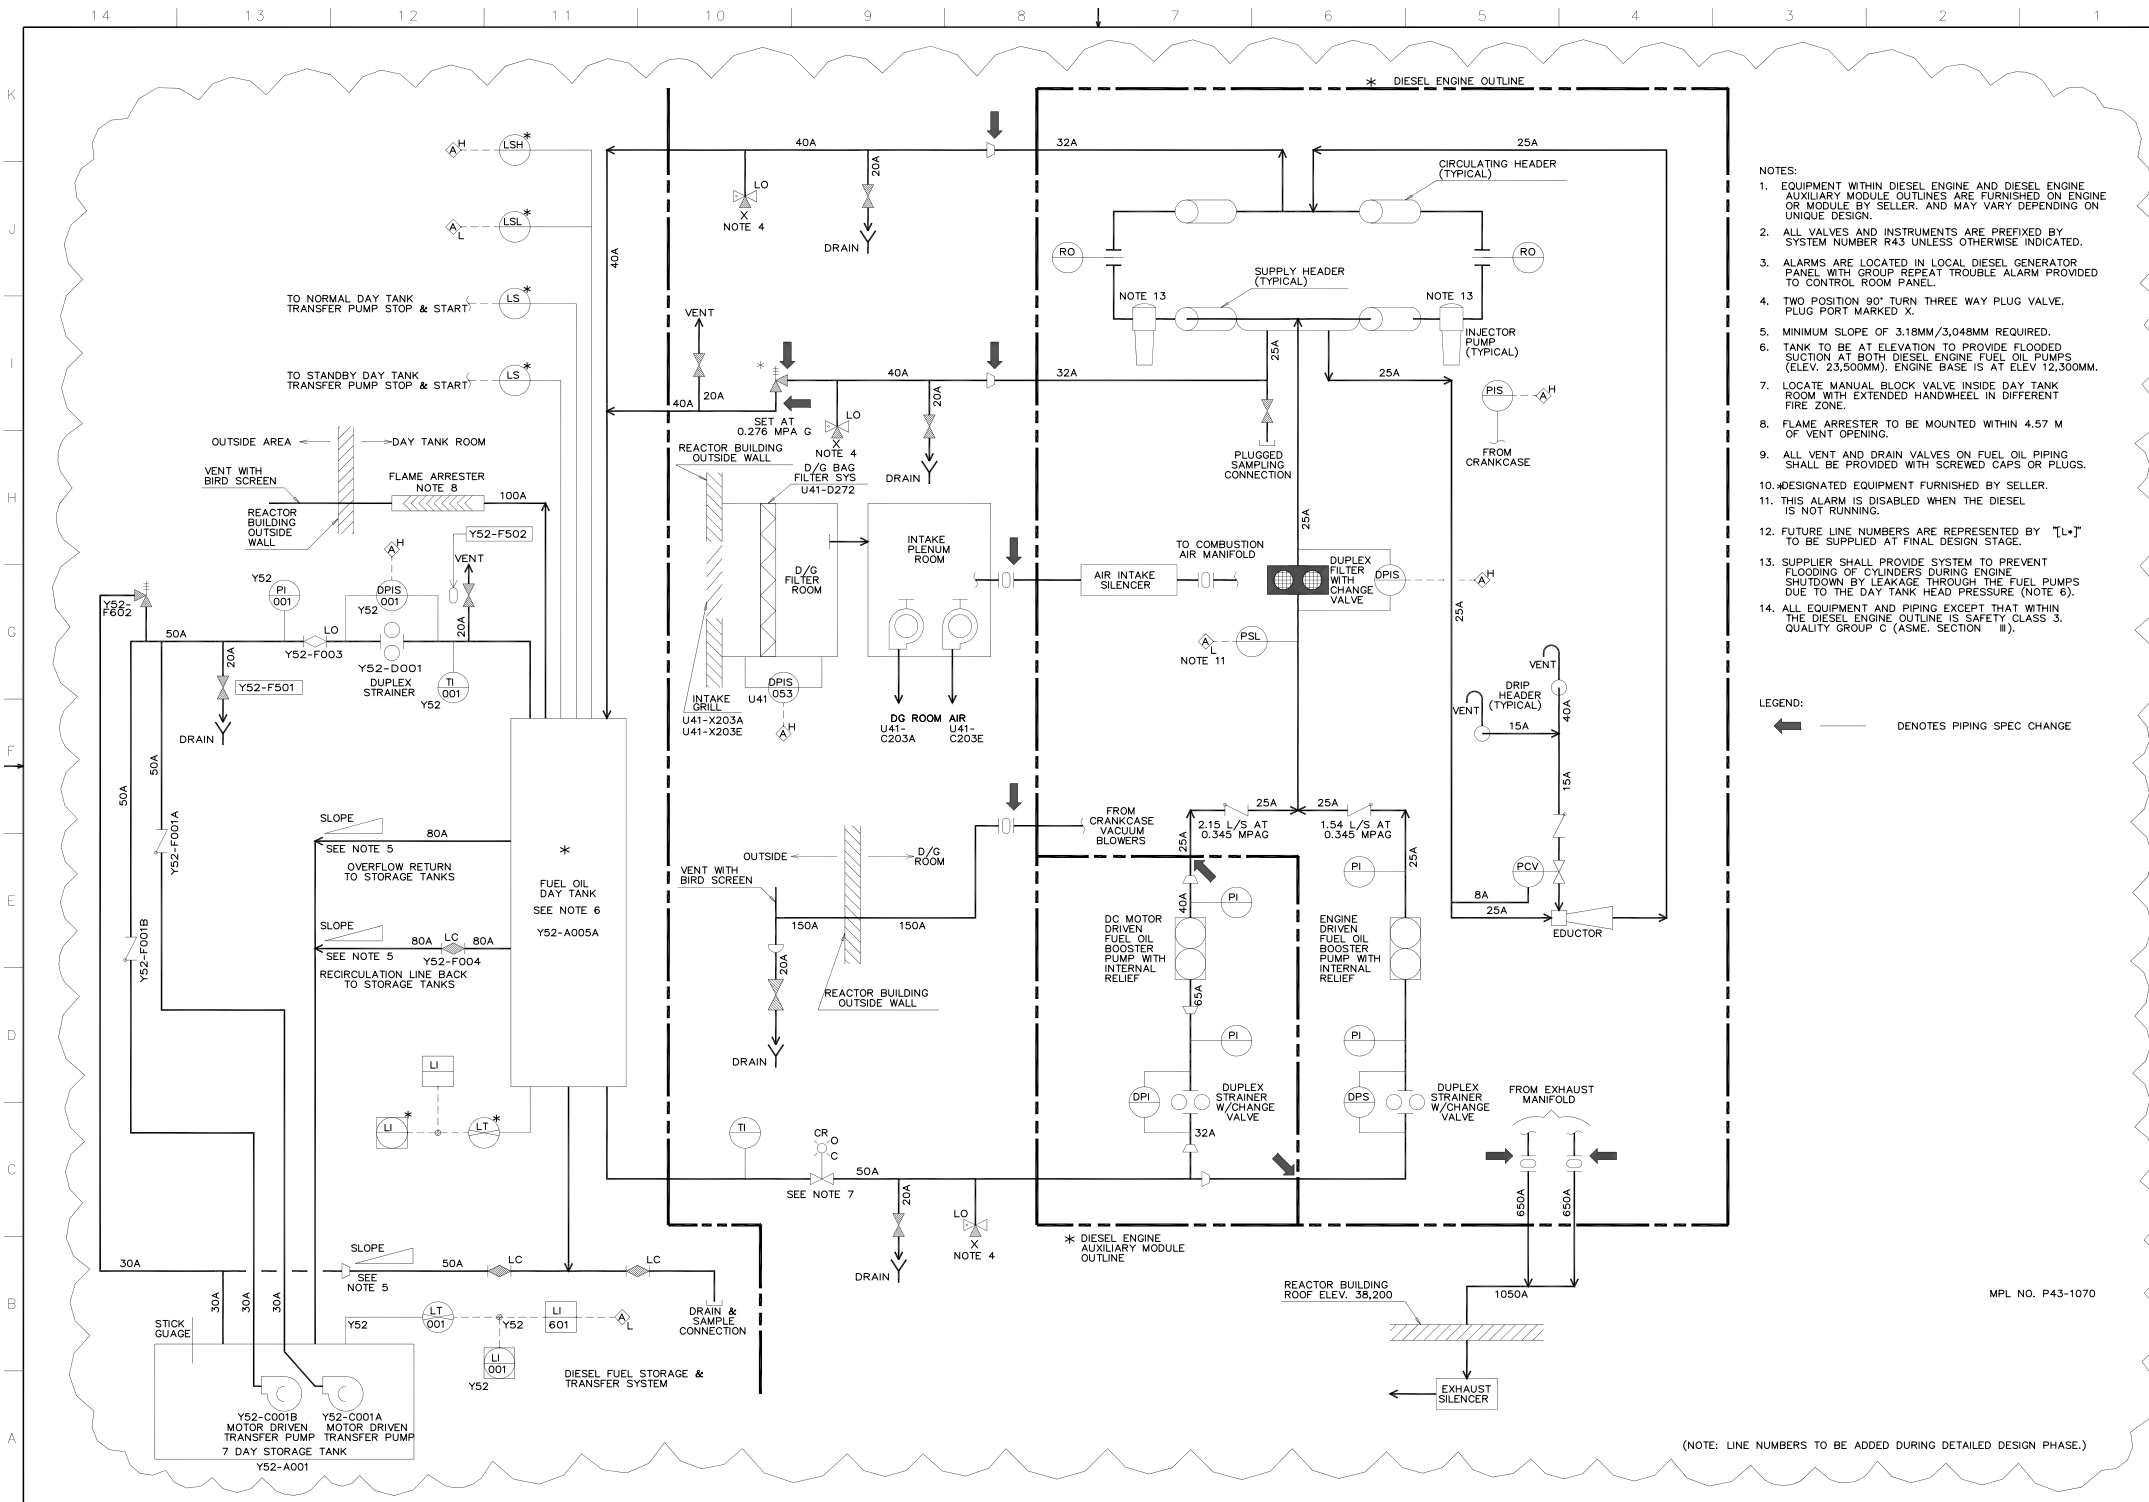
14 13 12 11 10 9 8 7 6 5 4 3 2 1

K J I H G F E D C B A

* DIESEL ENGINE OUTLINE

NOTES:
1. EQUIPMENT WITHIN DIESEL ENGINE AND DIESEL ENGINE AUXILIARY MODULE OUTLINES ARE FURNISHED ON ENGINE OR MODULE BY SELLER. AND MAY VARY DEPENDING ON UNIQUE DESIGN.
2. ALL VALVES AND INSTRUMENTS ARE PREFIXED BY SYSTEM NUMBER R43 UNLESS OTHERWISE INDICATED.
3. ALARMS ARE LOCATED IN LOCAL DIESEL GENERATOR PANEL WITH GROUP REPEAT TROUBLE ALARM PROVIDED TO CONTROL ROOM PANEL.
4. TWO POSITION 90° TURN THREE WAY PLUG VALVE. PLUG PORT MARKED X.
5. MINIMUM SLOPE OF 3.18MM/3,048MM REQUIRED.
6. TANK TO BE AT ELEVATION TO PROVIDE FLOODED SUCTION AT BOTH DIESEL ENGINE FUEL OIL PUMPS (ELEV. 23,500MM). ENGINE BASE IS AT ELEV 12,300MM.
7. LOCATE MANUAL BLOCK VALVE INSIDE DAY TANK ROOM WITH EXTENDED HANDWHEEL IN DIFFERENT FIRE ZONE.
8. FLAME ARRESTER TO BE MOUNTED WITHIN 4.57 M OF VENT OPENING.
9. ALL VENT AND DRAIN VALVES ON FUEL OIL PIPING SHALL BE PROVIDED WITH SCREWED CAPS OR PLUGS.
10. *DESIGNATED EQUIPMENT FURNISHED BY SELLER.
11. THIS ALARM IS DISABLED WHEN THE DIESEL IS NOT RUNNING.
12. FUTURE LINE NUMBERS ARE REPRESENTED BY "[L*]" TO BE SUPPLIED AT FINAL DESIGN STAGE.
13. SUPPLIER SHALL PROVIDE SYSTEM TO PREVENT FLOODING OF CYLINDERS DURING ENGINE SHUTDOWN BY LEAKAGE THROUGH THE FUEL PUMPS DUE TO THE DAY TANK HEAD PRESSURE (NOTE 6).
14. ALL EQUIPMENT AND PIPING EXCEPT THAT WITHIN THE DIESEL ENGINE OUTLINE IS SAFETY CLASS 3. QUALITY GROUP C (ASME. SECTION III).

LEGEND:
DENOTES PIPING SPEC CHANGE

A H LSH* A L LSL* 40A LO X NOTE 4 20A DRAIN 32A 25A CIRCULATING HEADER (TYPICAL) RO RO 40A
TO NORMAL DAY TANK TRANSFER PUMP STOP & START LS*
TO STANDBY DAY TANK TRANSFER PUMP STOP & START LS*
SUPPLY HEADER (TYPICAL) NOTE 13 NOTE 13 INJECTOR PUMP (TYPICAL)
VENT 20A 40A * SET AT 0.276 MPA G LO X NOTE 4 40A 20A DRAIN 32A 25A 25A PIS A H FROM CRANKCASE
PLUGGED SAMPLING CONNECTION
OUTSIDE AREA DAY TANK ROOM
VENT WITH BIRD SCREEN FLAME ARRESTER NOTE 8 100A
REACTOR BUILDING OUTSIDE WALL
REACTOR BUILDING OUTSIDE WALL D/G BAG FILTER SYS U41-D272
D/G FILTER ROOM INTAKE PLENUM ROOM
Y52-F502 VENT A H Y52 PI 001 DPIS 001 Y52 Y52-F602 50A LO Y52-F003 Y52-D001 DUPLEX STRAINER 20A 20A Y52-F501 TI 001 Y52 DRAIN
TO COMBUSTION AIR MANIFOLD AIR INTAKE SILENCER 25A DUPLEX FILTER WITH CHANGE VALVE DPIS A H
A L NOTE 11 PSL 25A
INTAKE GRILL U41-X203A U41-X203E DPIS 053 U41 A H
DG ROOM AIR U41-C203A U41-C203E
VENT DRIP HEADER (TYPICAL) VENT 40A 15A 15A
50A 50A 50A Y52-F001A Y52-F001B
SLOPE 80A SEE NOTE 5 OVERFLOW RETURN TO STORAGE TANKS
* FUEL OIL DAY TANK SEE NOTE 6 Y52-A005A
FROM CRANKCASE VACUUM BLOWERS
OUTSIDE D/G ROOM
VENT WITH BIRD SCREEN 150A 150A 20A
REACTOR BUILDING OUTSIDE WALL
DRAIN
25A 2.15 L/S AT 0.345 MPAG 25A 1.54 L/S AT 0.345 MPAG 25A 25A PI PI 40A PCV 8A 25A EDUCTOR
DC MOTOR DRIVEN FUEL OIL BOOSTER PUMP WITH INTERNAL RELIEF
ENGINE DRIVEN FUEL OIL BOOSTER PUMP WITH INTERNAL RELIEF
SLOPE 80A LC 80A SEE NOTE 5 Y52-F004 RECIRCULATION LINE BACK TO STORAGE TANKS
65A PI PI
DPI DUPLEX STRAINER W/CHANGE VALVE 32A DPS DUPLEX STRAINER W/CHANGE VALVE
FROM EXHAUST MANIFOLD
LI LI* LT*
TI CR O C 50A SEE NOTE 7 20A DRAIN LO X NOTE 4
* DIESEL ENGINE AUXILIARY MODULE OUTLINE
650A 650A
30A SLOPE SEE NOTE 5 50A LC LC
30A 30A 30A
DRAIN & SAMPLE CONNECTION
REACTOR BUILDING ROOF ELEV. 38,200 1050A
MPL NO. P43-1070
STICK GUAGE Y52 LT 001 Y52 LI 601 A L
LI 001 Y52
DIESEL FUEL STORAGE & TRANSFER SYSTEM
EXHAUST SILENCER
Y52-C001B MOTOR DRIVEN TRANSFER PUMP Y52-C001A MOTOR DRIVEN TRANSFER PUMP
7 DAY STORAGE TANK
Y52-A001
(NOTE: LINE NUMBERS TO BE ADDED DURING DETAILED DESIGN PHASE.)